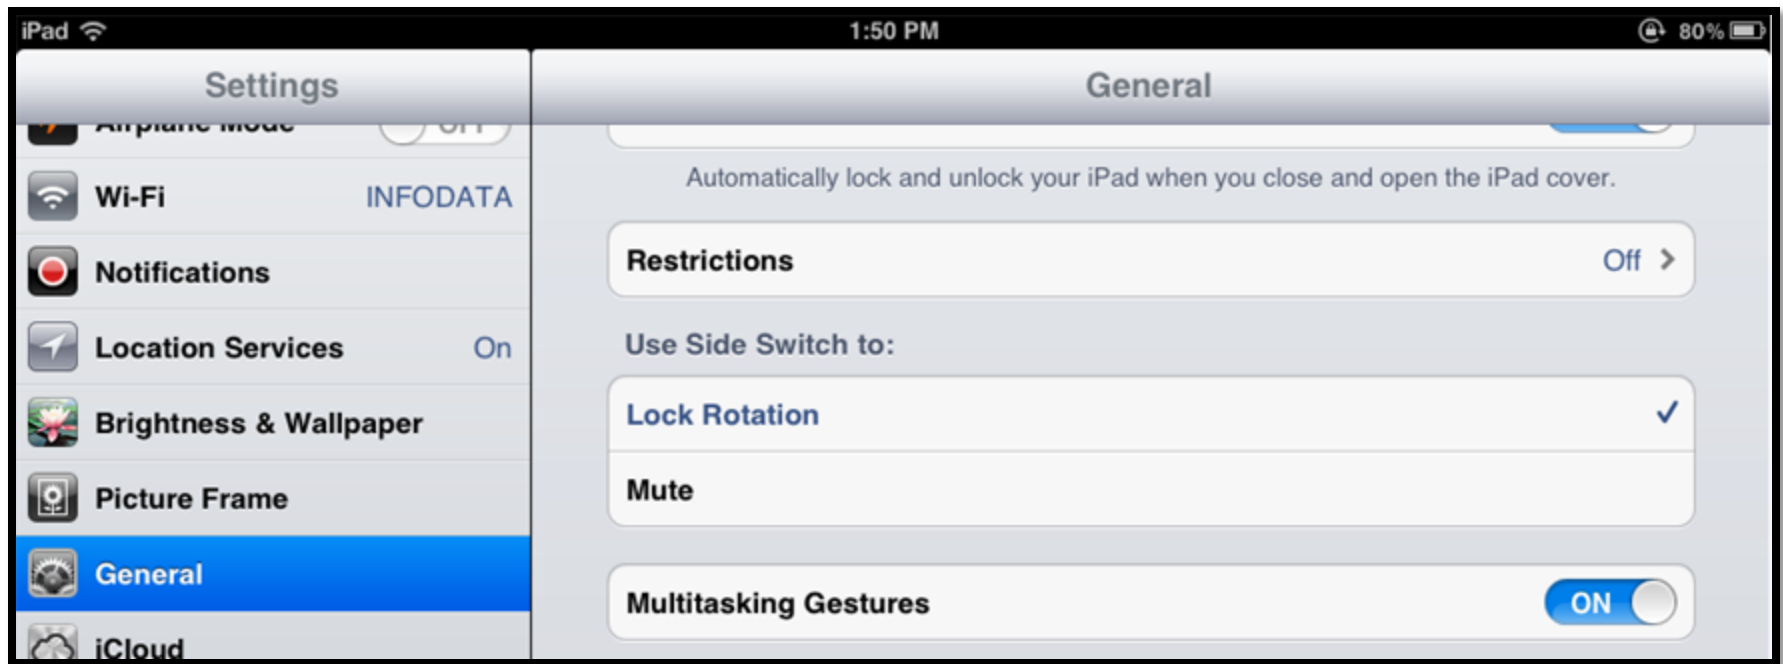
iPad 1:50 PM 80%

Settings

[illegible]

Wi-Fi INFODATA

Notifications

Location Services On

Brightness & Wallpaper

Picture Frame

General

iCloud

General

Automatically lock and unlock your iPad when you close and open the iPad cover.

Restrictions Off

Use Side Switch to:

Lock Rotation ✓

Mute

Multitasking Gestures ON